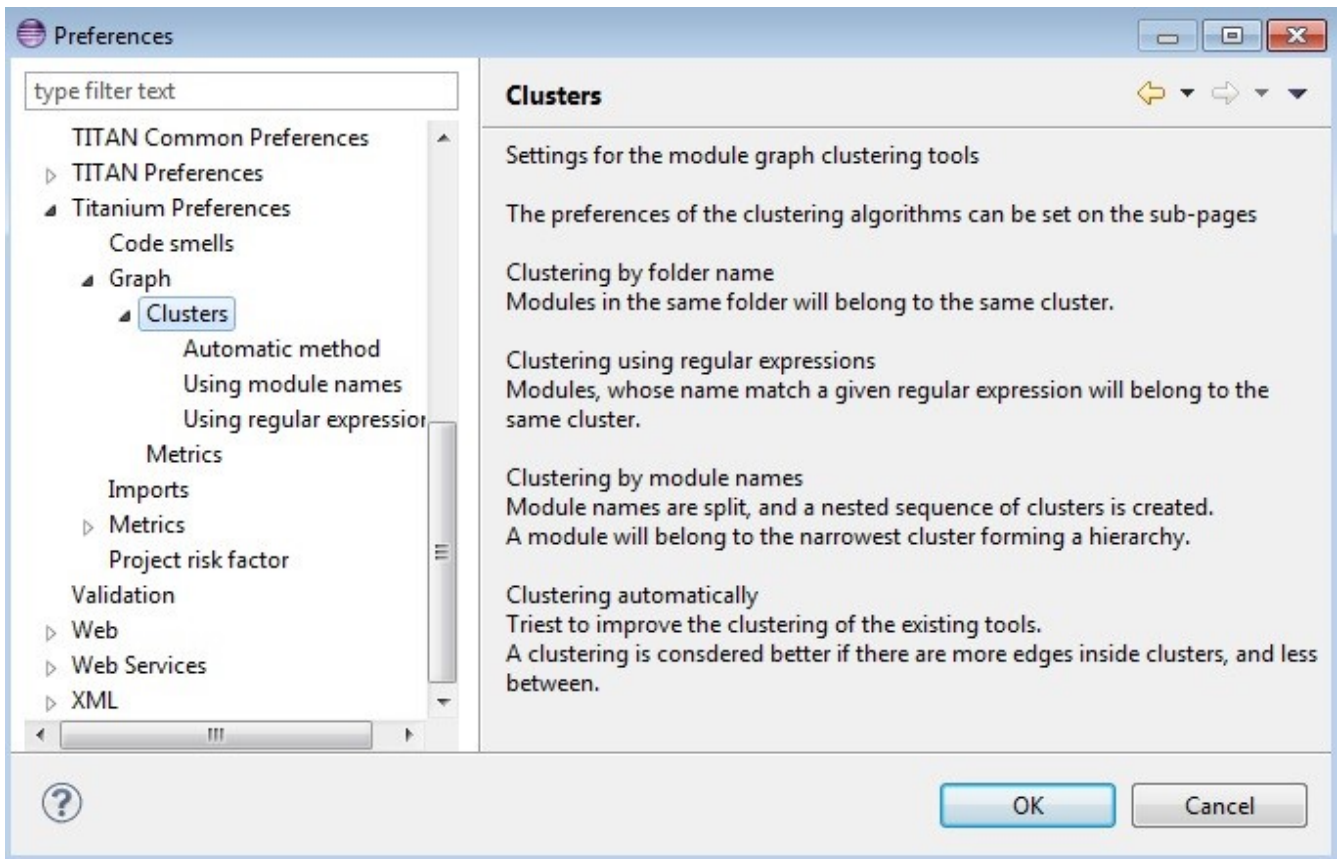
Preferences

type filter text

TITAN Common Preferences
TITAN Preferences
Titanium Preferences
Code smells
Graph
Clusters
Automatic method
Using module names
Using regular expressior
Metrics
Imports
Metrics
Project risk factor
Validation
Web
Web Services
XML

Clusters

Settings for the module graph clustering tools

The preferences of the clustering algorithms can be set on the sub-pages

Clustering by folder name
Modules in the same folder will belong to the same cluster.

Clustering using regular expressions
Modules, whose name match a given regular expression will belong to the same cluster.

Clustering by module names
Module names are split, and a nested sequence of clusters is created.
A module will belong to the narrowest cluster forming a hierarchy.

Clustering automatically
Triest to improve the clustering of the existing tools.
A clustering is consdered better if there are more edges inside clusters, and less between.

OK
Cancel